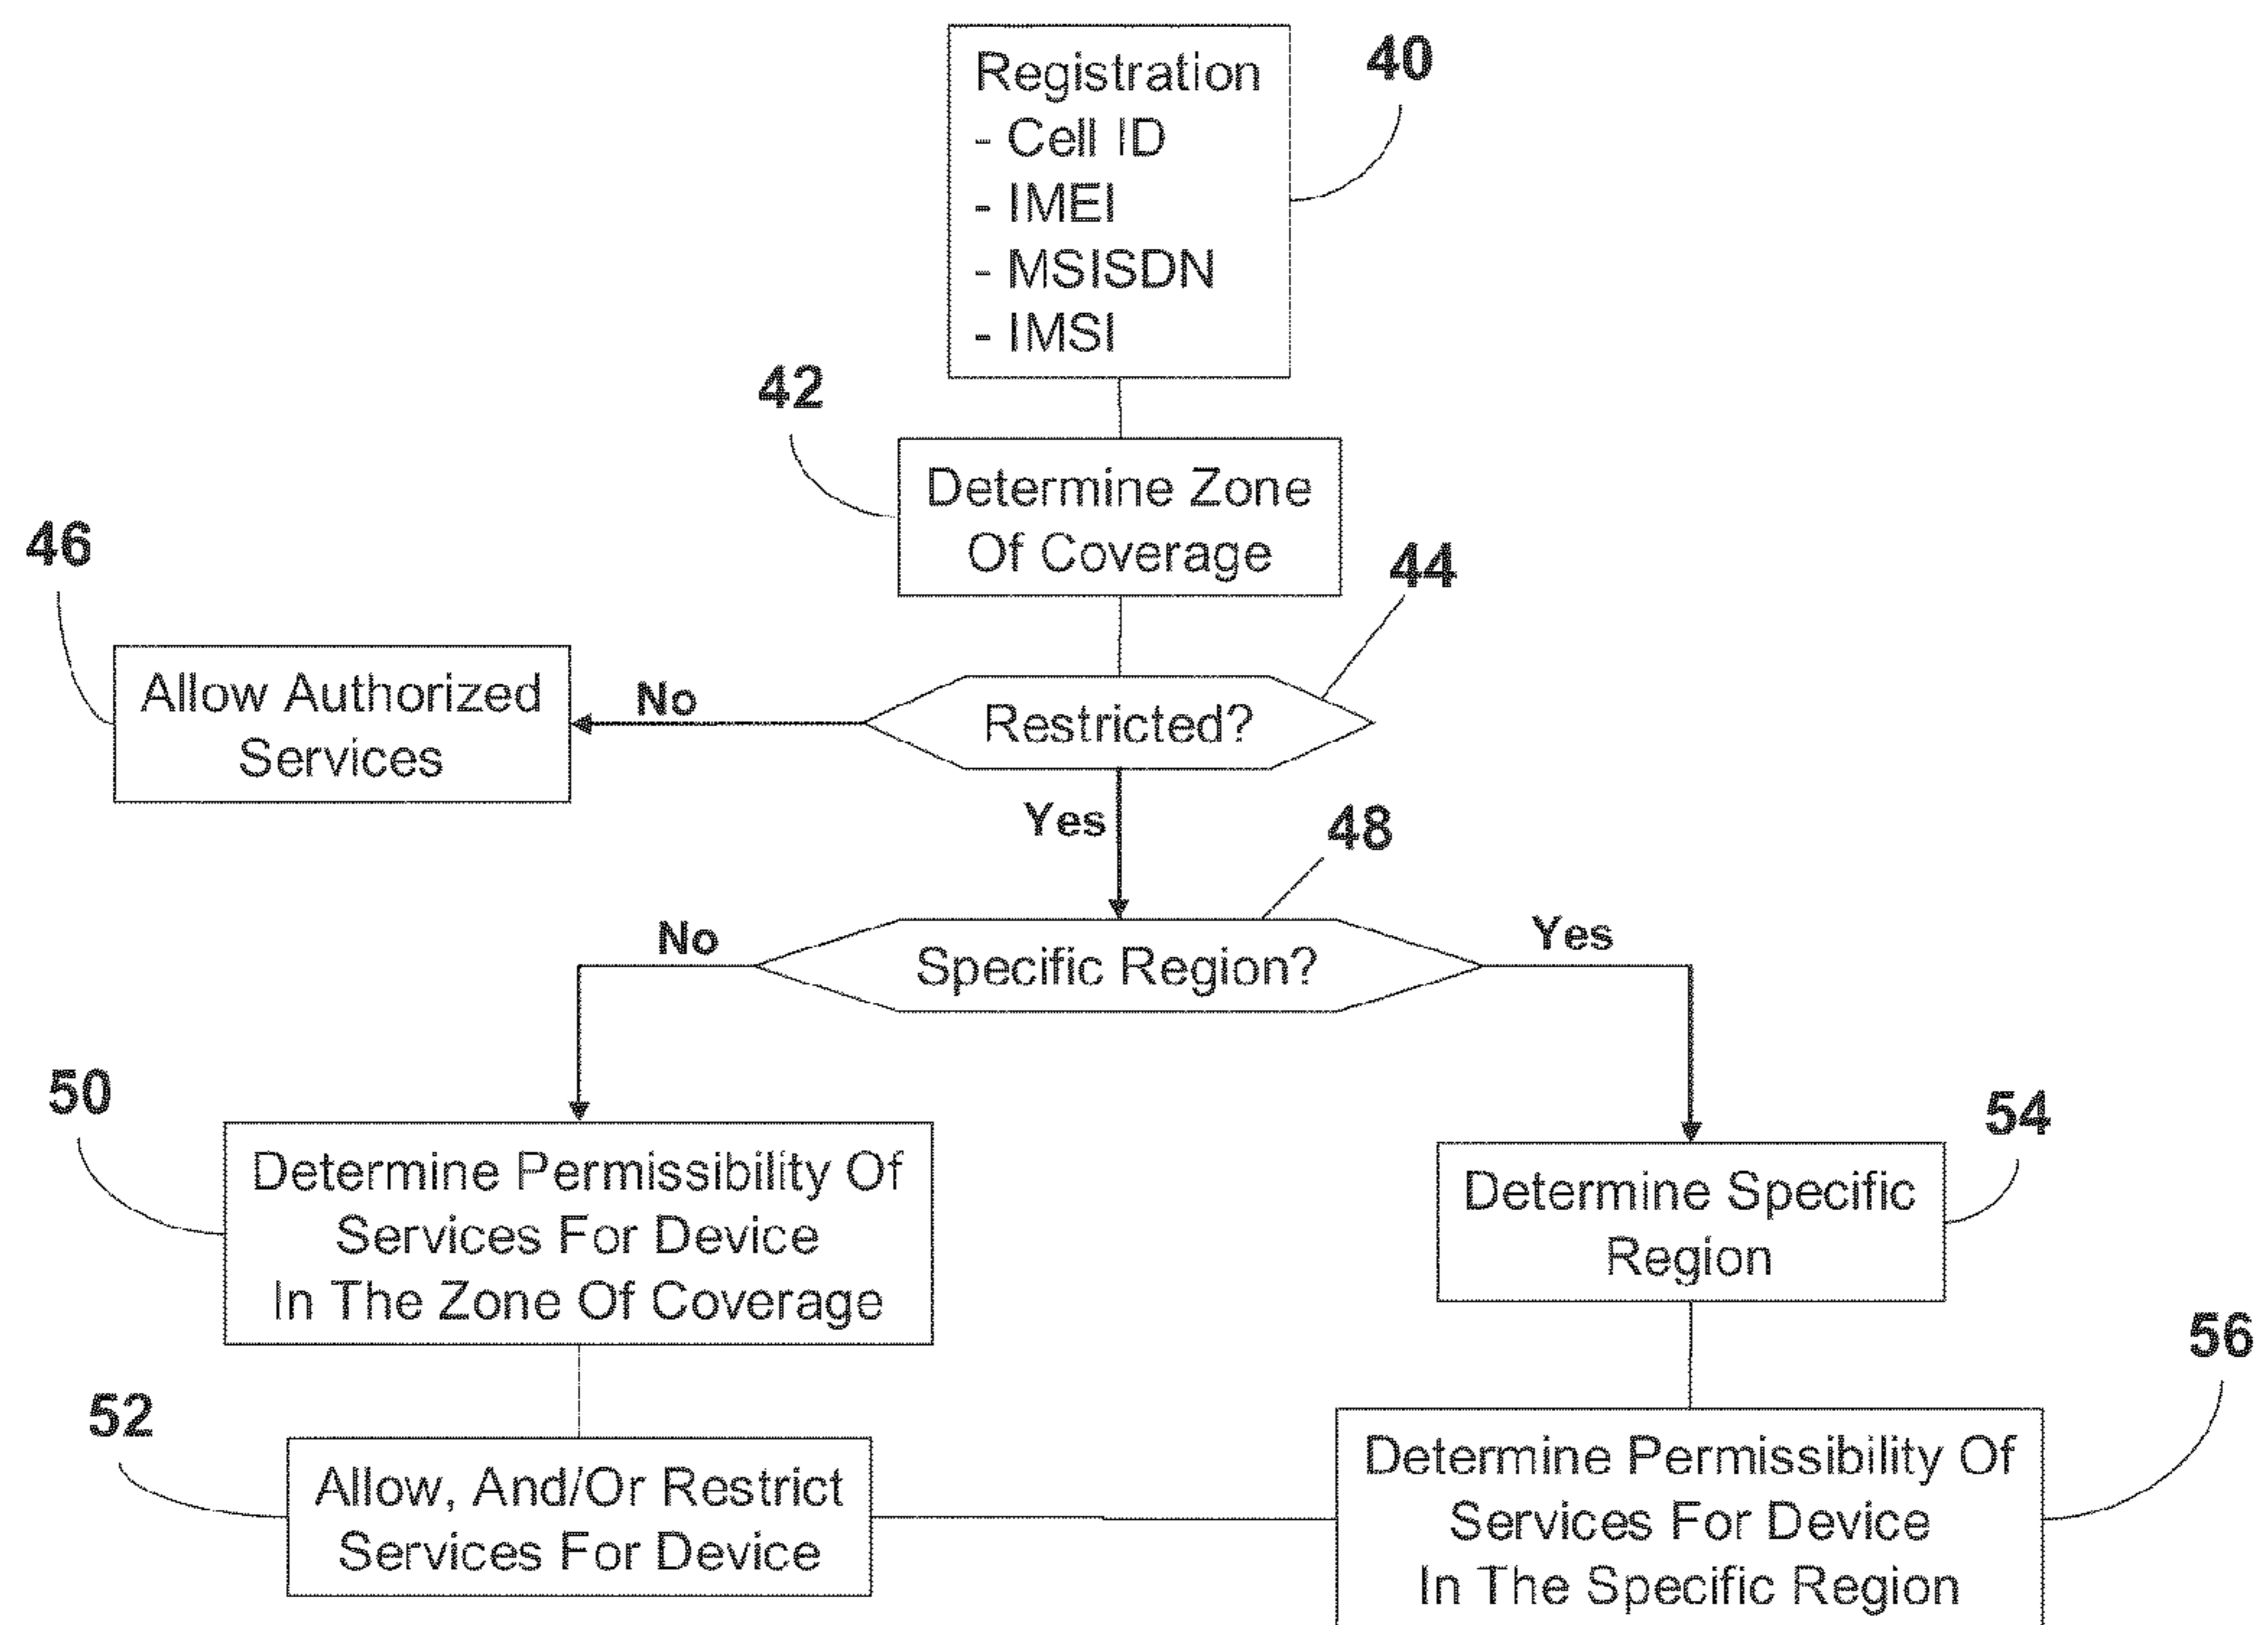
Registration
- Cell ID
- IMEI
- MSISDN
- IMSI

40

42

Determine Zone Of Coverage

46

44

Allow Authorized Services

No

Restricted?

Yes

48

No

Specific Region?

Yes

50

54

Determine Permissibility Of Services For Device In The Zone Of Coverage

Determine Specific Region

56

52

Allow, And/Or Restrict Services For Device

Determine Permissibility Of Services For Device In The Specific Region